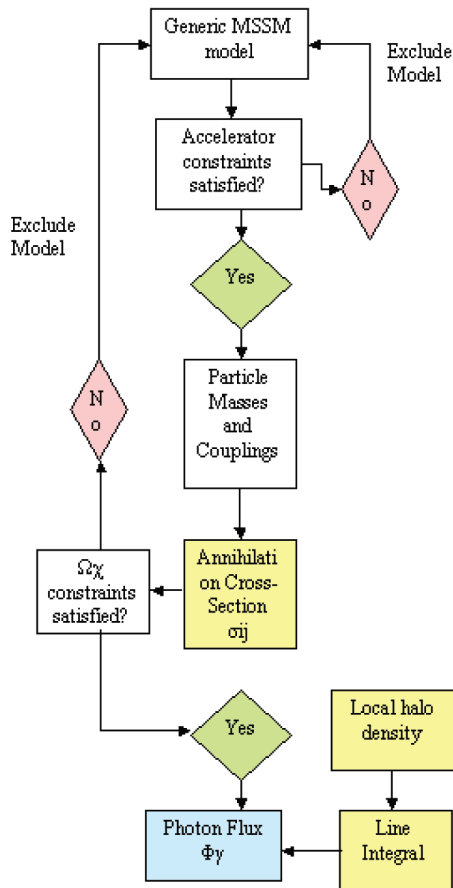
Generic MSSM model

Exclude Model

Accelerator constraints satisfied?

N o

Exclude Model

Yes

N o

Particle Masses and Couplings

$\Omega\chi$ constraints satisfied?

Annihilation Cross-Section $\sigma ij$

Yes

Local halo density

Photon Flux $\Phi\gamma$

Line Integral